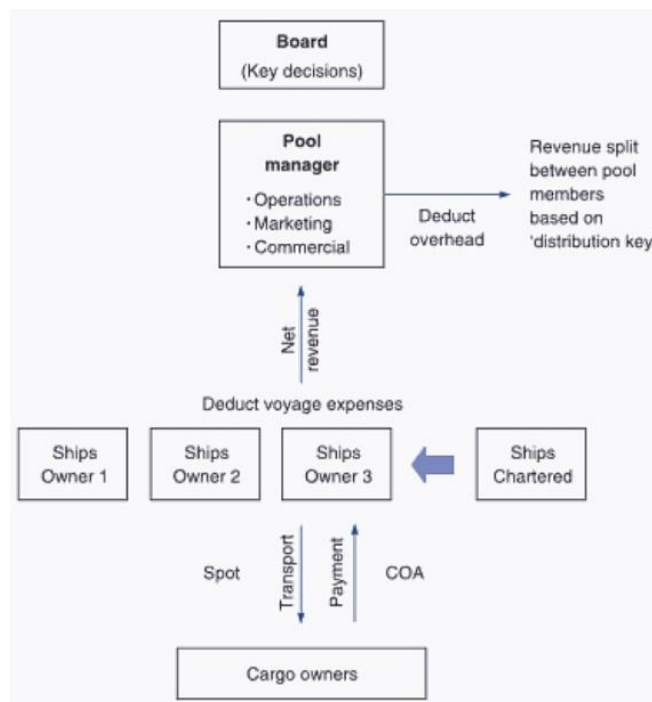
Board
(Key decisions)

Pool manager
· Operations
· Marketing
· Commercial

Deduct overhead

Revenue split between pool members based on 'distribution key

Net revenue

Deduct voyage expenses

Ships Owner 1

Ships Owner 2

Ships Owner 3

Ships Chartered

Spot

Transport

Payment

COA

Cargo owners